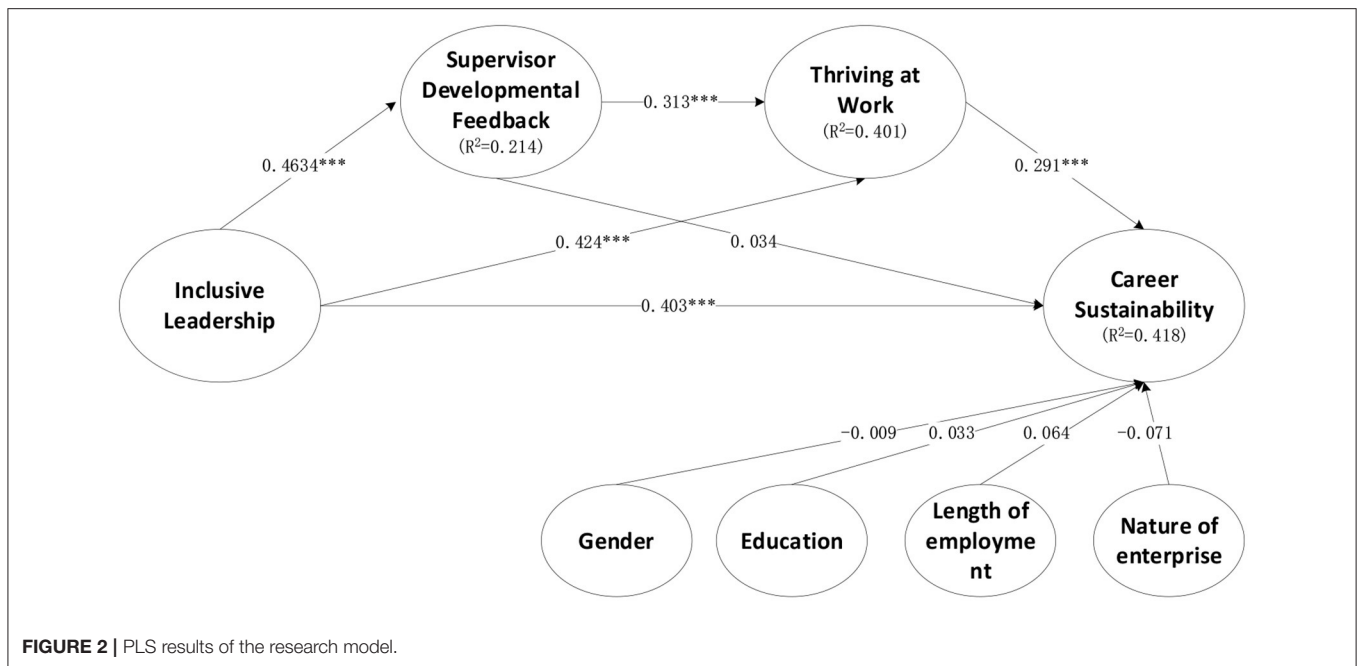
Supervisor Developmental Feedback
($R^2$=0.214)

0.313***

Thriving at Work
($R^2$=0.401)

0.4634***

0.291***

0.424***

0.034

Inclusive Leadership

0.403***

Career Sustainability
($R^2$=0.418)

-0.009

0.033

0.064

-0.071

Gender

Education

Length of employme nt

Nature of enterprise

FIGURE 2 | PLS results of the research model.